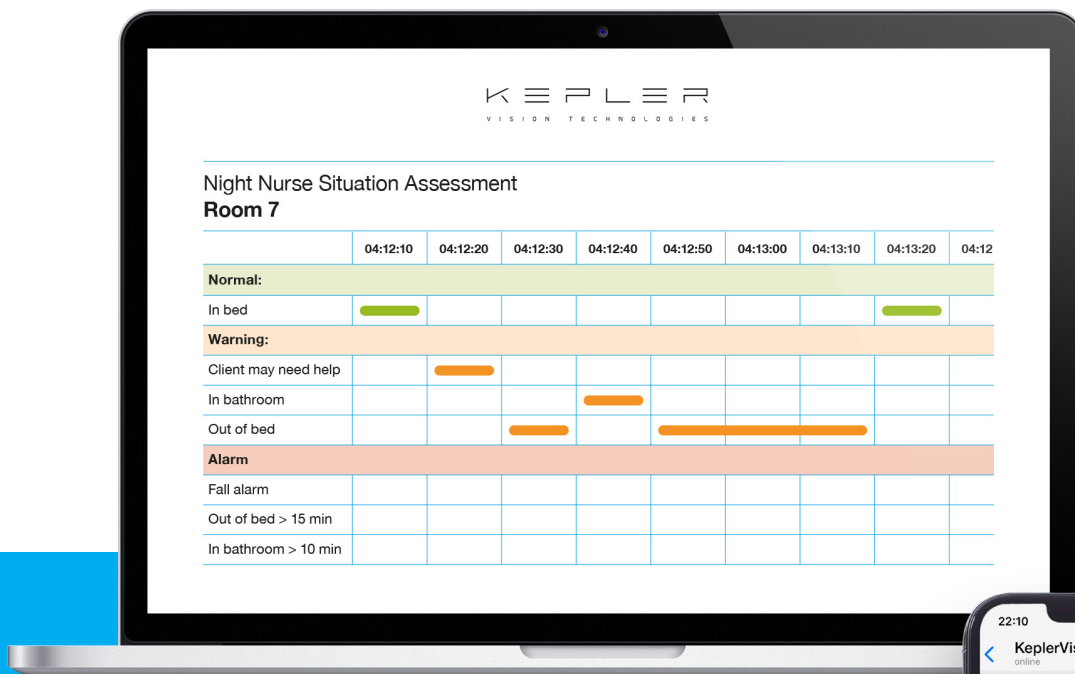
KEPLER
VISION TECHNOLOGIES

Night Nurse Situation Assessment
**Room 7**

| | 04:12:10 | 04:12:20 | 04:12:30 | 04:12:40 | 04:12:50 | 04:13:00 | 04:13:10 | 04:13:20 | 04:12 |
|---|---|---|---|---|---|---|---|---|---|
| **Normal:** | | | | | | | | | |
| In bed | | | | | | | | | |
| **Warning:** | | | | | | | | | |
| Client may need help | | | | | | | | | |
| In bathroom | | | | | | | | | |
| Out of bed | | | | | | | | | |
| **Alarm** | | | | | | | | | |
| Fall alarm | | | | | | | | | |
| Out of bed > 15 min | | | | | | | | | |
| In bathroom > 10 min | | | | | | | | | |

22:10
KeplerVis
online